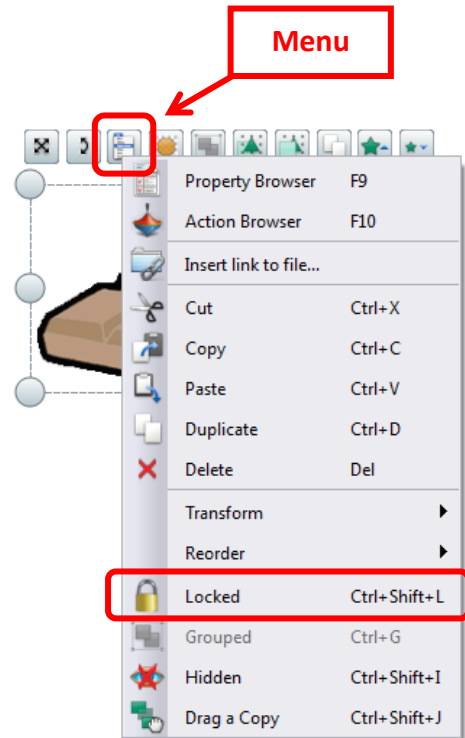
Menu

Property Browser F9
Action Browser F10
Insert link to file...
Cut Ctrl+X
Copy Ctrl+C
Paste Ctrl+V
Duplicate Ctrl+D
Delete Del
Transform
Reorder
Locked Ctrl+Shift+L
Grouped Ctrl+G
Hidden Ctrl+Shift+I
Drag a Copy Ctrl+Shift+J